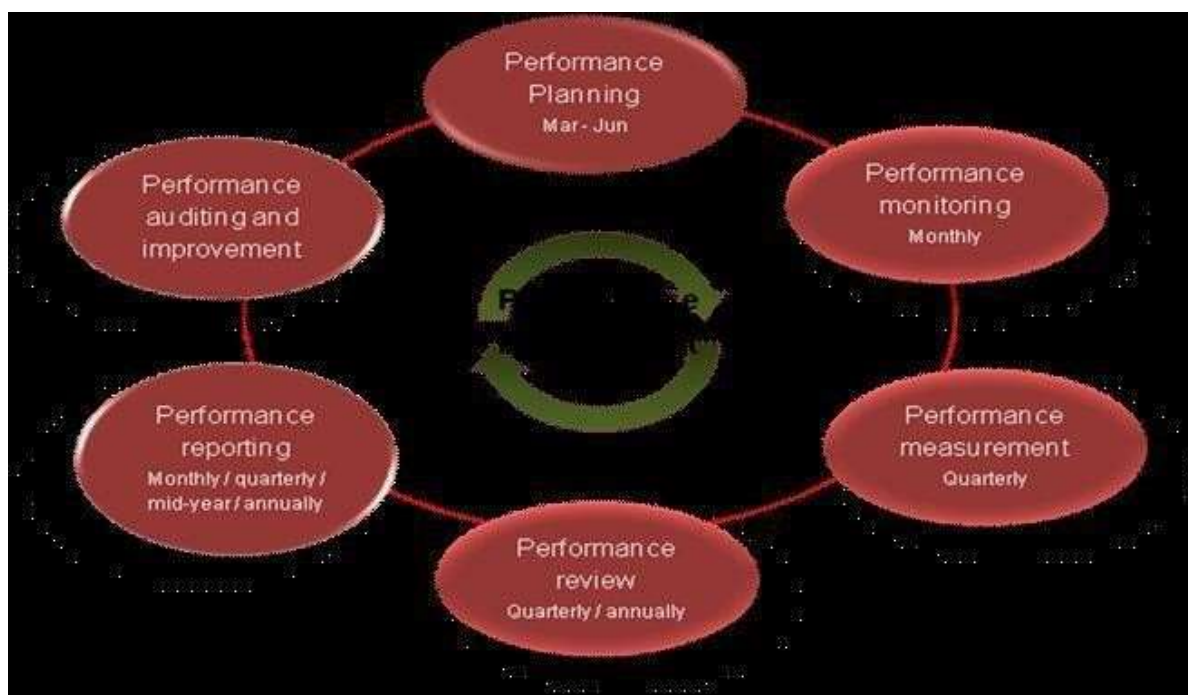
Performance Planning
Mar - Jun

Performance monitoring
Monthly

Performance measurement
Quarterly

Performance review
Quarterly / annually

Performance reporting
Monthly / quarterly / mid-year / annually

Performance auditing and improvement

P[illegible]e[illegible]